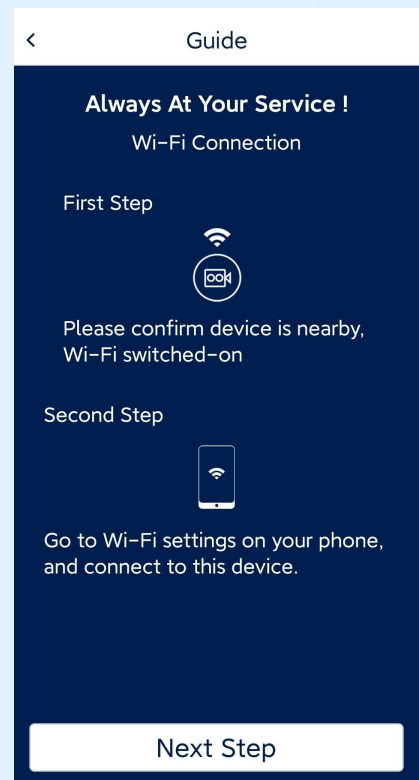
<

Guide

Always At Your Service !

Wi-Fi Connection

First Step

Please confirm device is nearby, Wi-Fi switched-on

Second Step

Go to Wi-Fi settings on your phone, and connect to this device.

Next Step